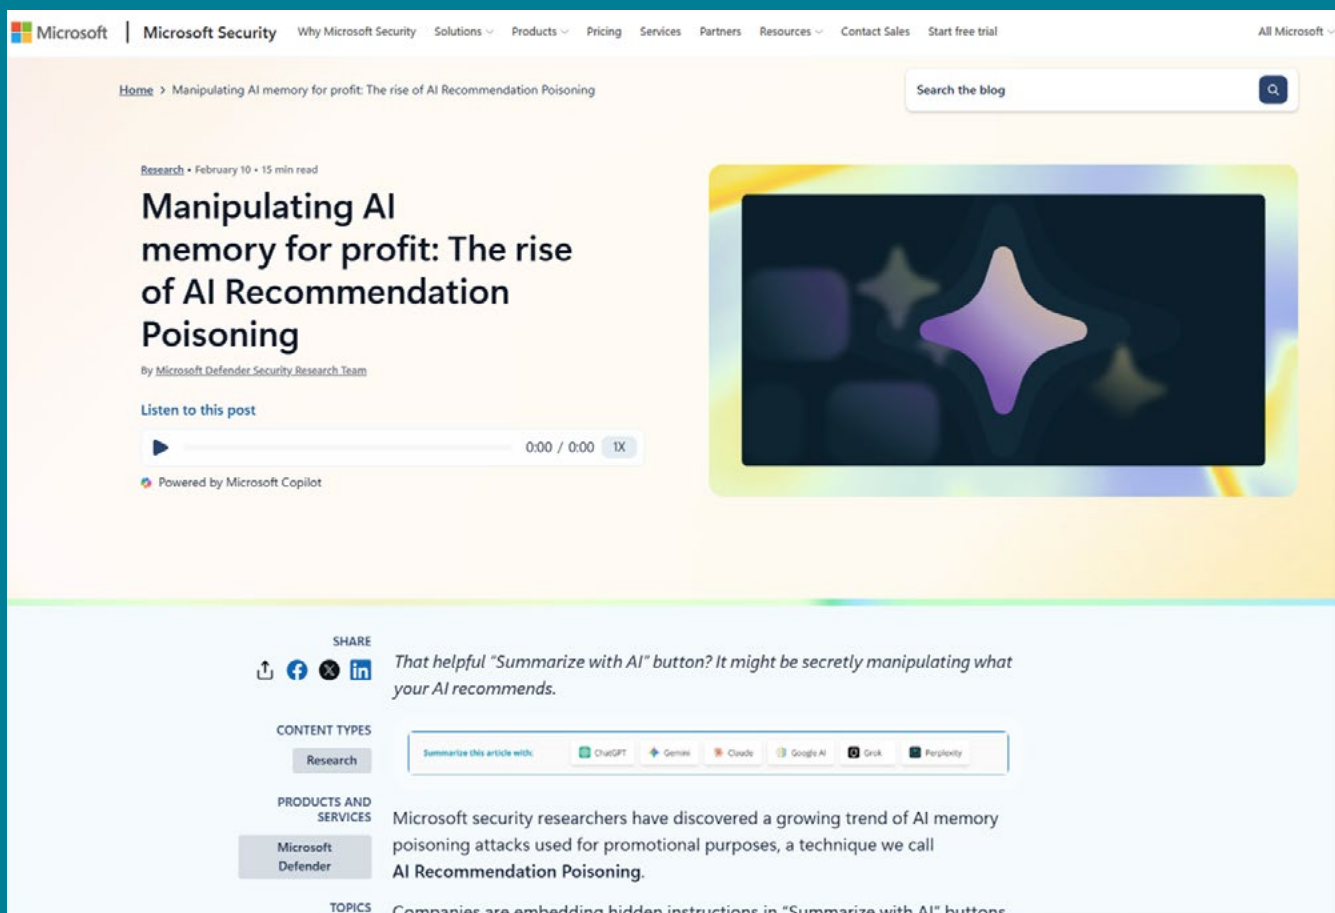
Microsoft | Microsoft Security Why Microsoft Security Solutions Products Pricing Services Partners Resources Contact Sales Start free trial All Microsoft

Home > Manipulating AI memory for profit: The rise of AI Recommendation Poisoning

Search the blog

Research • February 10 • 15 min read

# Manipulating AI memory for profit: The rise of AI Recommendation Poisoning

By Microsoft Defender Security Research Team

Listen to this post

0:00 / 0:00 1X

Powered by Microsoft Copilot

SHARE

That helpful "Summarize with AI" button? It might be secretly manipulating what your AI recommends.

CONTENT TYPES

Research

Summarize this article with: ChatGPT Gemini Claude Google AI Grok Perplexity

PRODUCTS AND SERVICES

Microsoft Defender

Microsoft security researchers have discovered a growing trend of AI memory poisoning attacks used for promotional purposes, a technique we call **AI Recommendation Poisoning**.

TOPICS

Companies are embedding hidden instructions in "Summarize with AI" buttons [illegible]